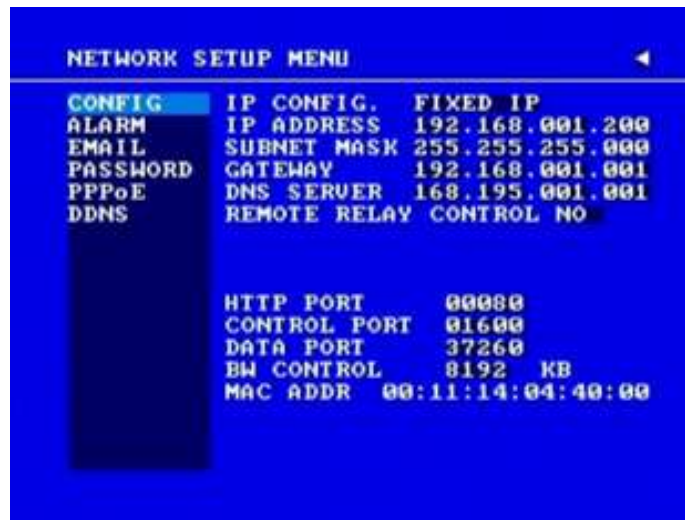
NETWORK SETUP MENU

CONFIG
ALARM
EMAIL
PASSWORD
PPPoE
DDNS

IP CONFIG. FIXED IP
IP ADDRESS 192.168.001.200
SUBNET MASK 255.255.255.000
GATEWAY 192.168.001.001
DNS SERVER 168.195.001.001
REMOTE RELAY CONTROL NO

HTTP PORT 00080
CONTROL PORT 01600
DATA PORT 37260
BW CONTROL 8192 KB
MAC ADDR 00:11:14:04:40:00